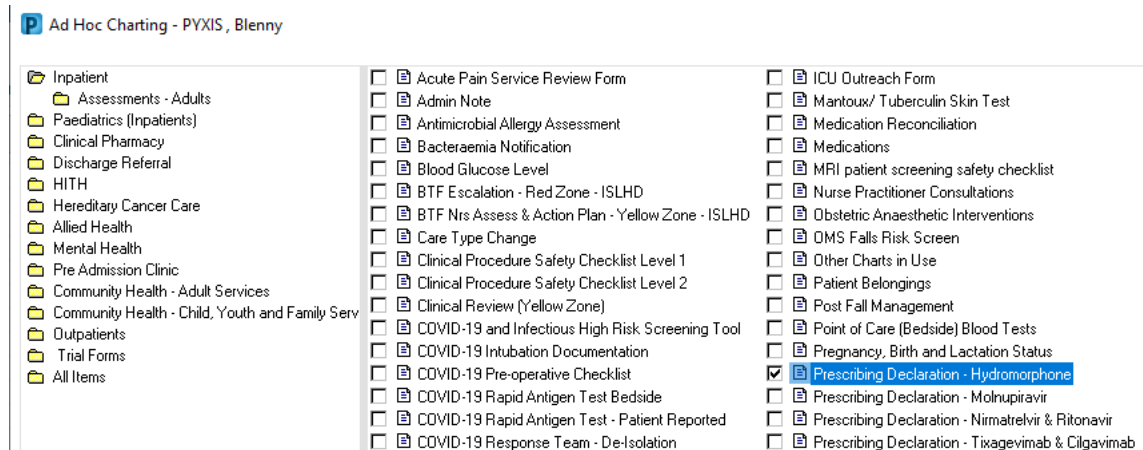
Ad Hoc Charting - PYXIS , Blenny

Inpatient
Assessments - Adults
Paediatrics (Inpatients)
Clinical Pharmacy
Discharge Referral
HITH
Hereditary Cancer Care
Allied Health
Mental Health
Pre Admission Clinic
Community Health - Adult Services
Community Health - Child, Youth and Family Serv
Outpatients
Trial Forms
All Items

Acute Pain Service Review Form
Admin Note
Antimicrobial Allergy Assessment
Bacteraemia Notification
Blood Glucose Level
BTF Escalation - Red Zone - ISLHD
BTF Nrs Assess & Action Plan - Yellow Zone - ISLHD
Care Type Change
Clinical Procedure Safety Checklist Level 1
Clinical Procedure Safety Checklist Level 2
Clinical Review (Yellow Zone)
COVID-19 and Infectious High Risk Screening Tool
COVID-19 Intubation Documentation
COVID-19 Pre-operative Checklist
COVID-19 Rapid Antigen Test Bedside
COVID-19 Rapid Antigen Test - Patient Reported
COVID-19 Response Team - De-Isolation

ICU Outreach Form
Mantoux/ Tuberculin Skin Test
Medication Reconciliation
Medications
MRI patient screening safety checklist
Nurse Practitioner Consultations
Obstetric Anaesthetic Interventions
OMS Falls Risk Screen
Other Charts in Use
Patient Belongings
Post Fall Management
Point of Care (Bedside) Blood Tests
Pregnancy, Birth and Lactation Status
Prescribing Declaration - Hydromorphone
Prescribing Declaration - Molnupiravir
Prescribing Declaration - Nirmatrelvir & Ritonavir
Prescribing Declaration - Tixagevimab & Cilgavimab